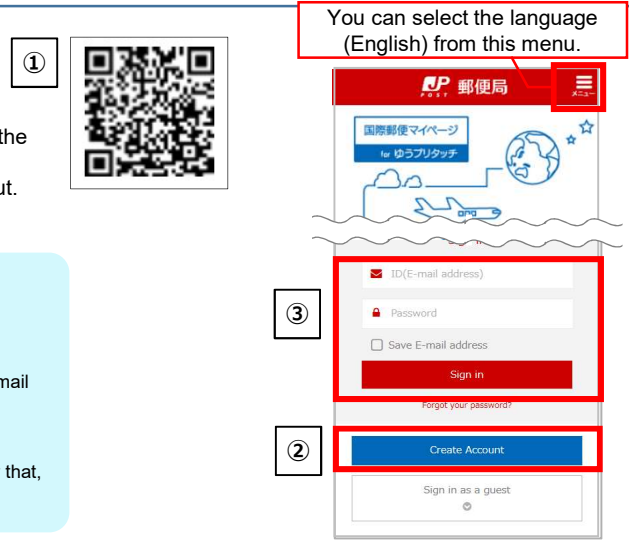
①

the

ut.

mail

that,

You can select the language (English) from this menu.

JP POST 郵便局

メニュー

国際郵便マイページ for ゆうプリタッチ

③

ID(E-mail address)

Password

Save E-mail address

Sign in

Forgot your password?

②

Create Account

Sign in as a guest